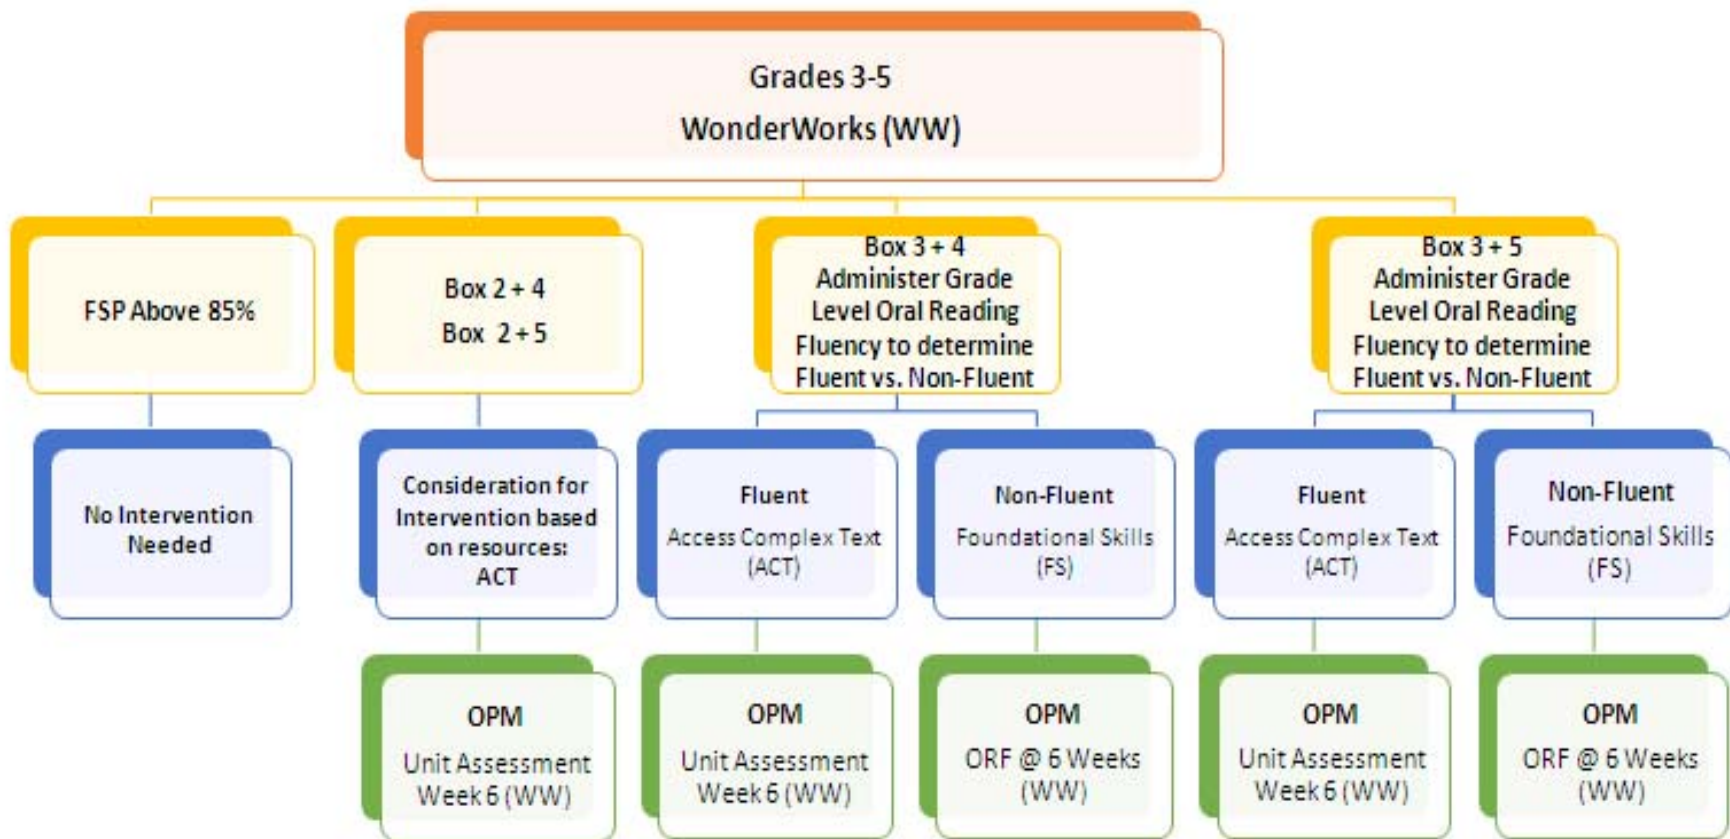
Grades 3-5
WonderWorks (WW)

FSP Above 85%

No Intervention Needed

Box 2 + 4
Box 2 + 5

Consideration for Intervention based on resources: ACT

OPM
Unit Assessment Week 6 (WW)

Box 3 + 4
Administer Grade Level Oral Reading Fluency to determine Fluent vs. Non-Fluent

Fluent
Access Complex Text (ACT)

OPM
Unit Assessment Week 6 (WW)

Non-Fluent
Foundational Skills (FS)

OPM
ORF @ 6 Weeks (WW)

Box 3 + 5
Administer Grade Level Oral Reading Fluency to determine Fluent vs. Non-Fluent

Fluent
Access Complex Text (ACT)

OPM
Unit Assessment Week 6 (WW)

Non-Fluent
Foundational Skills (FS)

OPM
ORF @ 6 Weeks (WW)